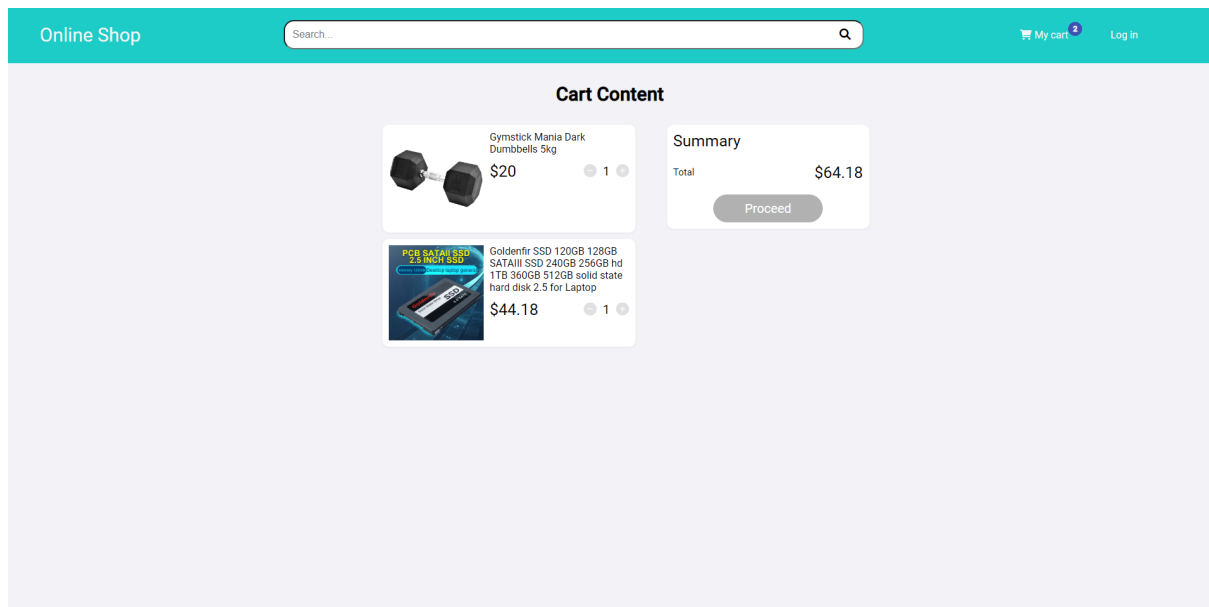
Online Shop

Search...

My cart 2

Log in

Cart Content

Gymstick Mania Dark Dumbbells 5kg

$20

1

Goldenfir SSD 120GB 128GB SATAIII SSD 240GB 256GB hd 1TB 360GB 512GB solid state hard disk 2.5 for Laptop

PCB SATAII SSD 2.5 INCH SSD

SSD

$44.18

1

Summary

Total

$64.18

Proceed